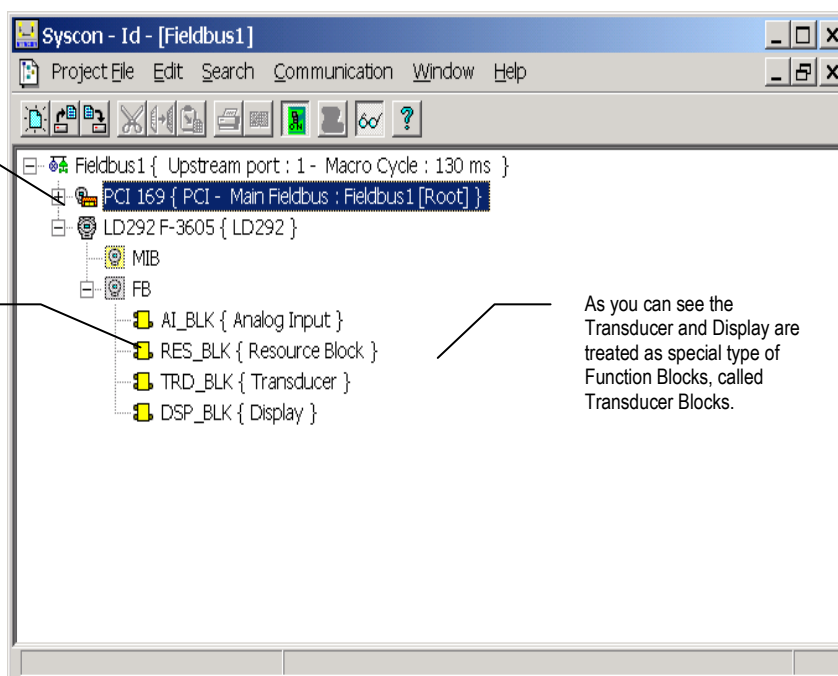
Syscon - Id - [Fieldbus1]

Project File Edit Search Communication Window Help

Fieldbus1 { Upstream port : 1 - Macro Cycle : 130 ms }

PCI 169 { PCI - Main Fieldbus : Fieldbus1 [Root] }

LD292 F-3605 { LD292 }

MIB

FB

AI_BLK { Analog Input }

RES_BLK { Resource Block }

TRD_BLK { Transducer }

DSP_BLK { Display }

As you can see the Transducer and Display are treated as special type of Function Blocks, called Transducer Blocks.